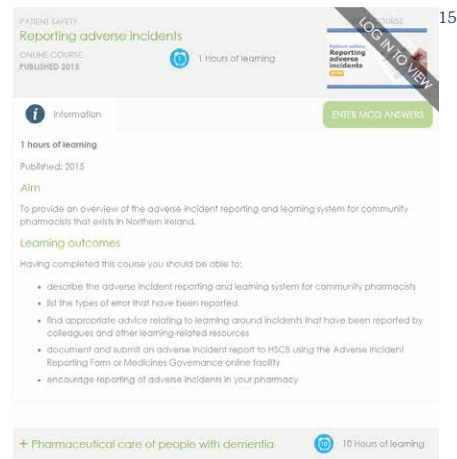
PATIENT SAFETY
Reporting adverse incidents
ONLINE COURSE
PUBLISHED 2015

1 Hours of learning

COURSE
LOG IN TO VIEW

Patient safety
Reporting adverse incidents

15

Information

ENTER MCQ ANSWERS

1 hours of learning

Published: 2015

Aim

To provide an overview of the adverse incident reporting and learning system for community pharmacists that exists in Northern Ireland.

Learning outcomes

Having completed this course you should be able to:

- describe the adverse incident reporting and learning system for community pharmacists
- list the types of error that have been reported
- find appropriate advice relating to learning around incidents that have been reported by colleagues and other learning-related resources
- document and submit an adverse incident report to HSCB using the Adverse Incident Reporting Form or Medicines Governance online facility
- encourage reporting of adverse incidents in your pharmacy

+ Pharmaceutical care of people with dementia

10 Hours of learning